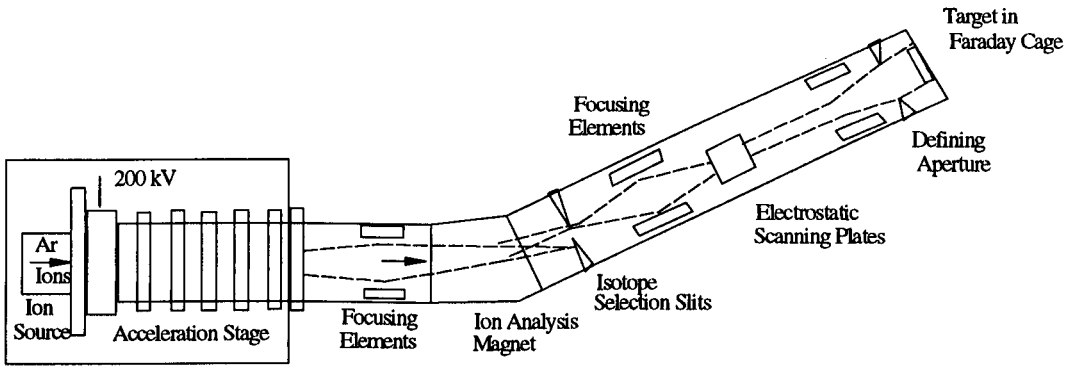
Target in Faraday Cage

Focusing Elements

Defining Aperture

200 kV

Electrostatic Scanning Plates

Ar Ions

Isotope Selection Slits

Ion Source

Acceleration Stage

Focusing Elements

Ion Analysis Magnet